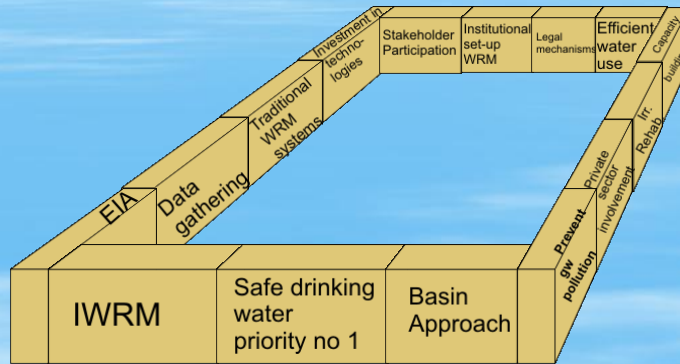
IWRM

Safe drinking water priority no 1

Basin Approach

Prevent gw pollution

Private sector involvement

Irr. Rehab

Capacity build

Efficient water use

Legal mechanisms

Institutional set-up WRM

Stakeholder Participation

Investment in technologies

Traditional WRM systems

Data gathering

EIA